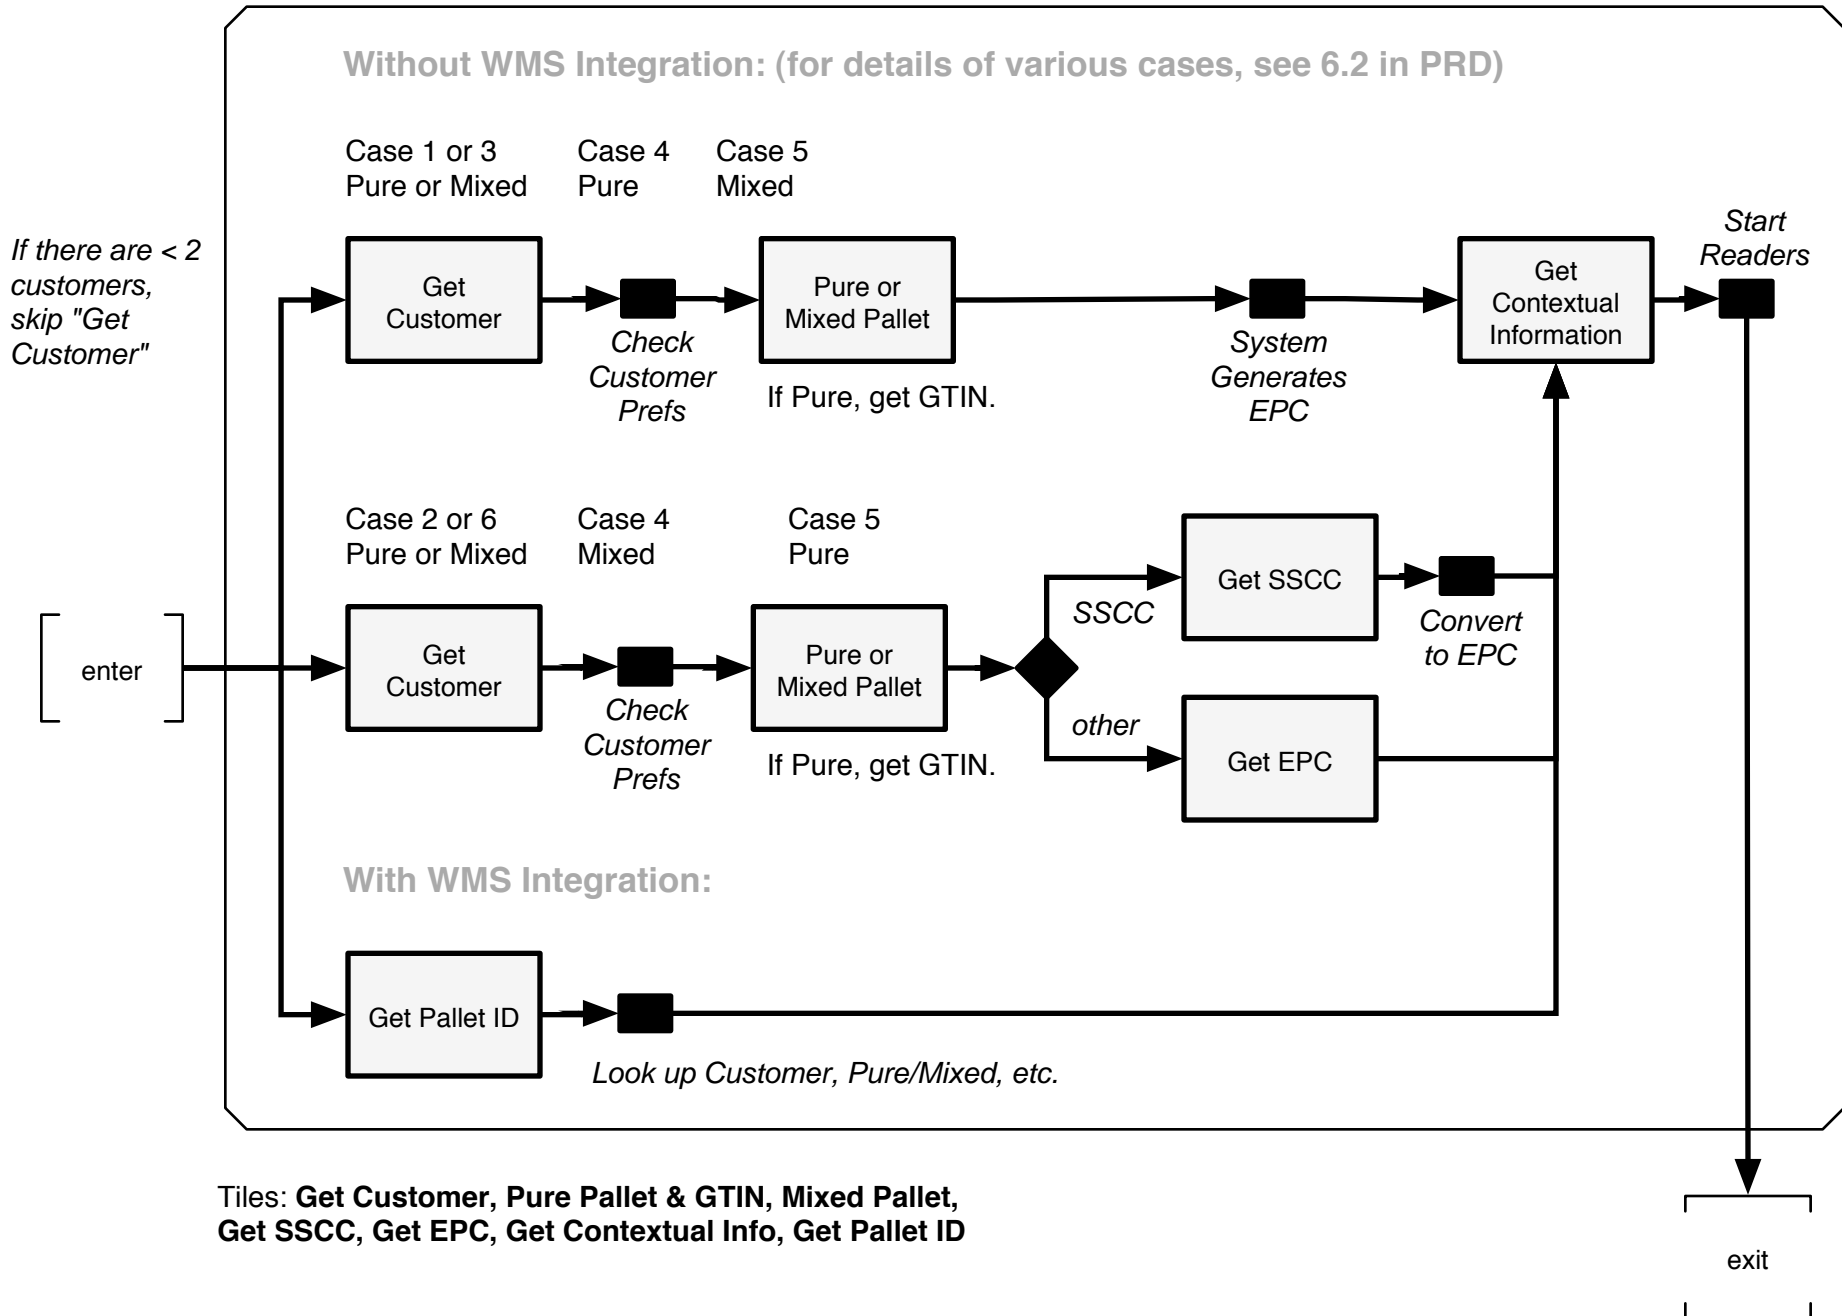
Without WMS Integration: (for details of various cases, see 6.2 in PRD)

Case 1 or 3
Pure or Mixed

Case 4
Pure

Case 5
Mixed

If there are < 2 customers, skip "Get Customer"

Get Customer

Check Customer Prefs

Pure or Mixed Pallet

If Pure, get GTIN.

System Generates EPC

Get Contextual Information

Start Readers

Case 2 or 6
Pure or Mixed

Case 4
Mixed

Case 5
Pure

enter

Get Customer

Check Customer Prefs

Pure or Mixed Pallet

If Pure, get GTIN.

SSCC

Get SSCC

Convert to EPC

other

Get EPC

With WMS Integration:

Get Pallet ID

Look up Customer, Pure/Mixed, etc.

Tiles: **Get Customer, Pure Pallet & GTIN, Mixed Pallet, Get SSCC, Get EPC, Get Contextual Info, Get Pallet ID**

exit